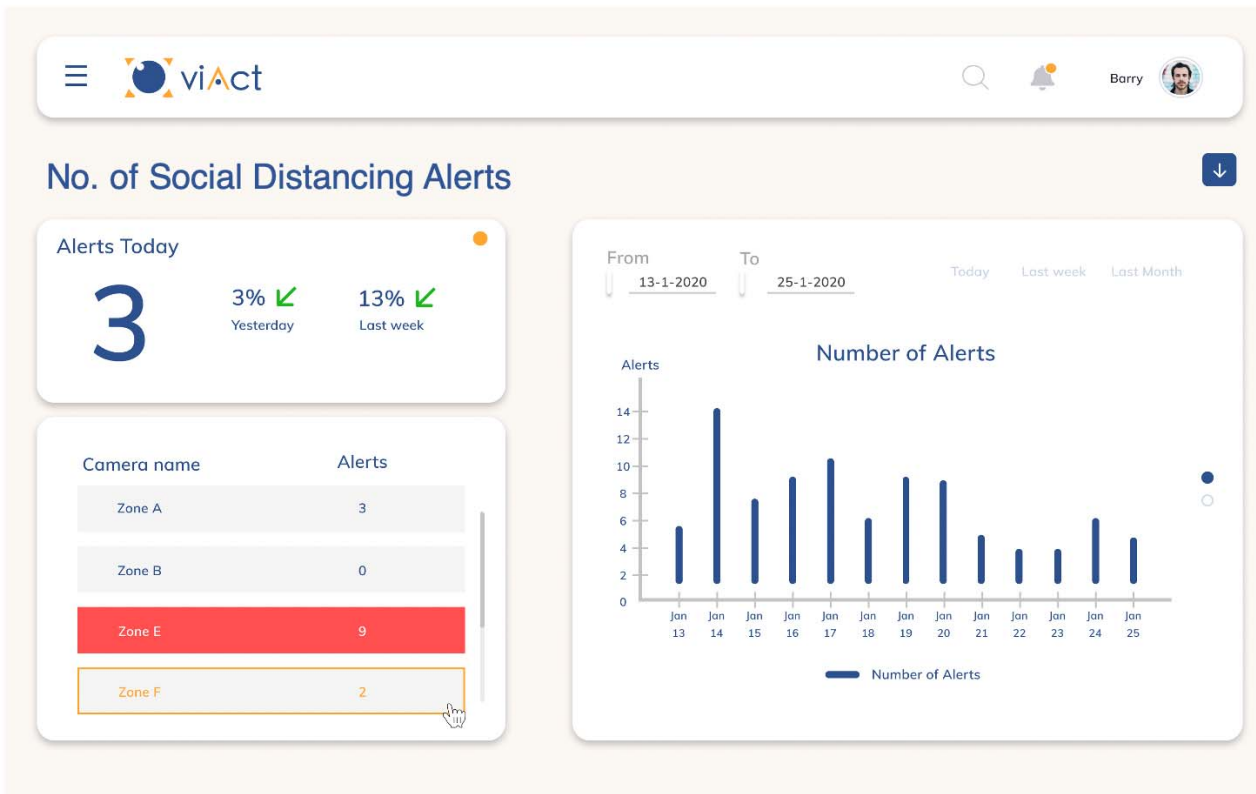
viAct

Barry

No. of Social Distancing Alerts

Alerts Today

3

3% Yesterday

13% Last week

| Camera name | Alerts |
|---|---|
| Zone A | 3 |
| Zone B | 0 |
| Zone E | 9 |
| Zone F | 2 |

From 13-1-2020

To 25-1-2020

Today Last week Last Month

Number of Alerts

Alerts

14
12
10
8
6
4
2
0

Jan 13 Jan 14 Jan 15 Jan 16 Jan 17 Jan 18 Jan 19 Jan 20 Jan 21 Jan 22 Jan 23 Jan 24 Jan 25

Number of Alerts